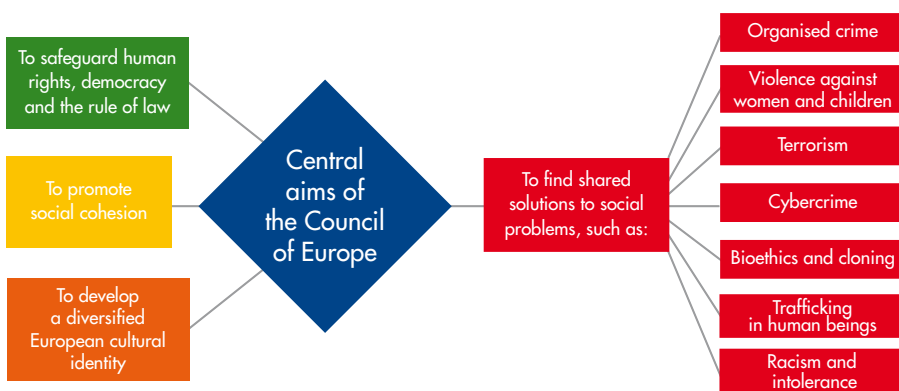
To safeguard human rights, democracy and the rule of law

To promote social cohesion

To develop a diversified European cultural identity

Central aims of the Council of Europe

To find shared solutions to social problems, such as:

Organised crime

Violence against women and children

Terrorism

Cybercrime

Bioethics and cloning

Trafficking in human beings

Racism and intolerance